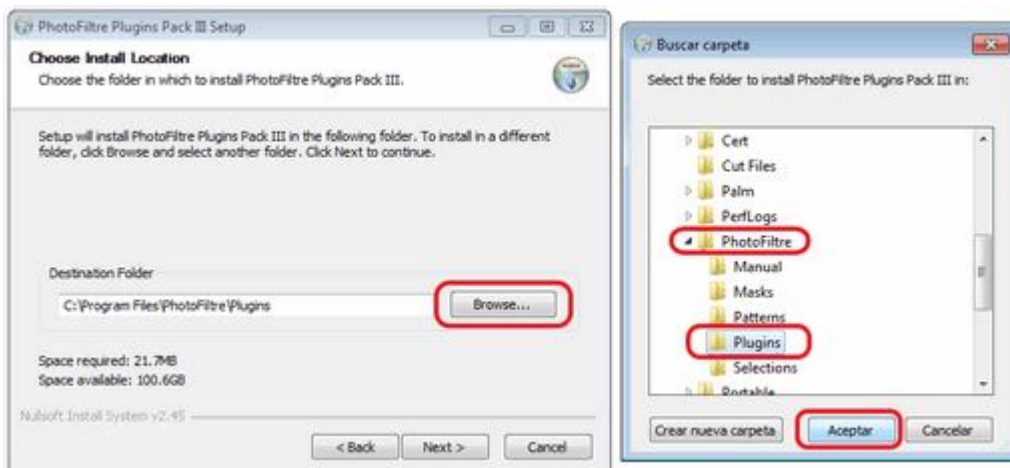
PhotoFiltre Plugins Pack III Setup

Choose Install Location

Choose the folder in which to install PhotoFiltre Plugins Pack III.

Setup will install PhotoFiltre Plugins Pack III in the following folder. To install in a different folder, click Browse and select another folder. Click Next to continue.

Destination Folder

C:\Program Files\PhotoFiltre\Plugins

Browse...

Space required: 21.7MB
Space available: 100.6GB

Nullsoft Install System v2.45

< Back
Next >
Cancel

Buscar carpeta

Select the folder to install PhotoFiltre Plugins Pack III in:

Cert
Cut Files
Palm
PerfLogs
PhotoFiltre
Manual
Masks
Patterns
Plugins
Selections
Portable

Crear nueva carpeta
Aceptar
Cancelar